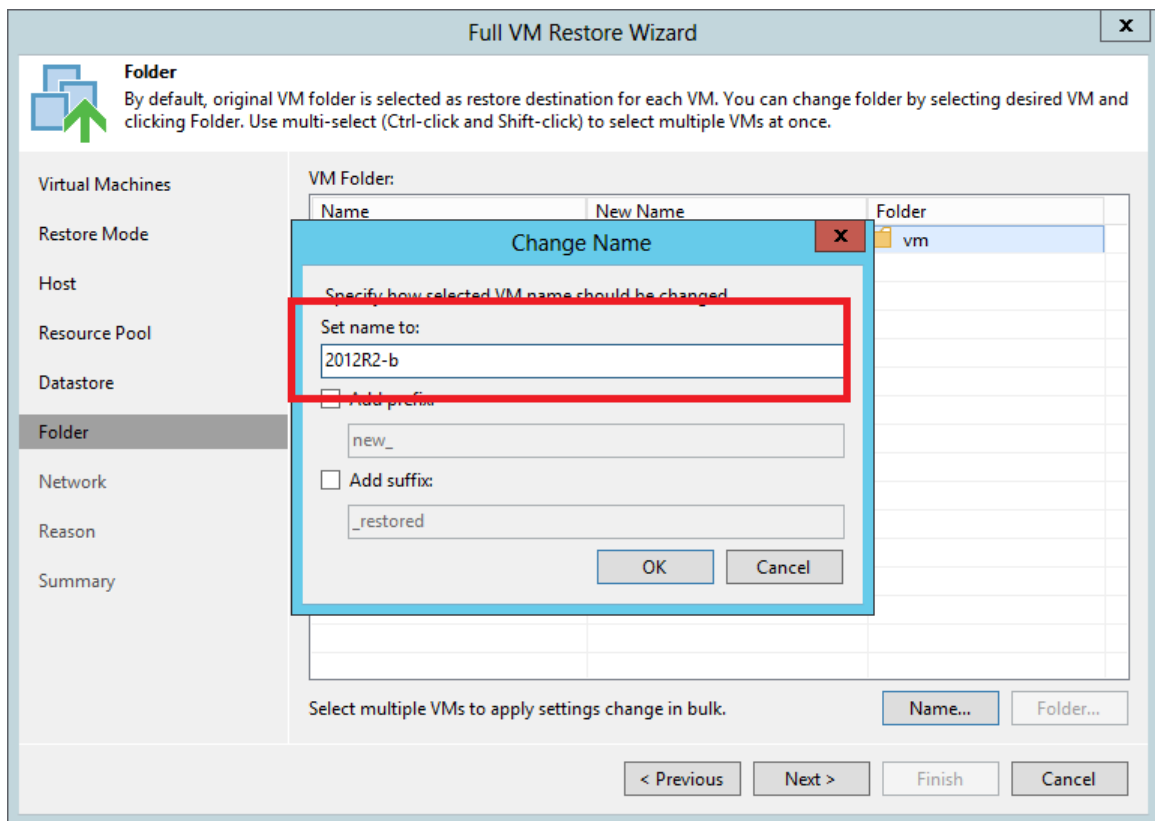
Full VM Restore Wizard

x

Folder

By default, original VM folder is selected as restore destination for each VM. You can change folder by selecting desired VM and clicking Folder. Use multi-select (Ctrl-click and Shift-click) to select multiple VMs at once.

Virtual Machines

Restore Mode

Host

Resource Pool

Datastore

Folder

Network

Reason

Summary

VM Folder:

| Name | New Name | Folder |
|---|---|---|
| | | vm |

Change Name

x

Specify how selected VM name should be changed

Set name to:

2012R2-b

Add prefix:

new_

Add suffix:

_restored

OK

Cancel

Select multiple VMs to apply settings change in bulk.

Name...

Folder...

< Previous

Next >

Finish

Cancel